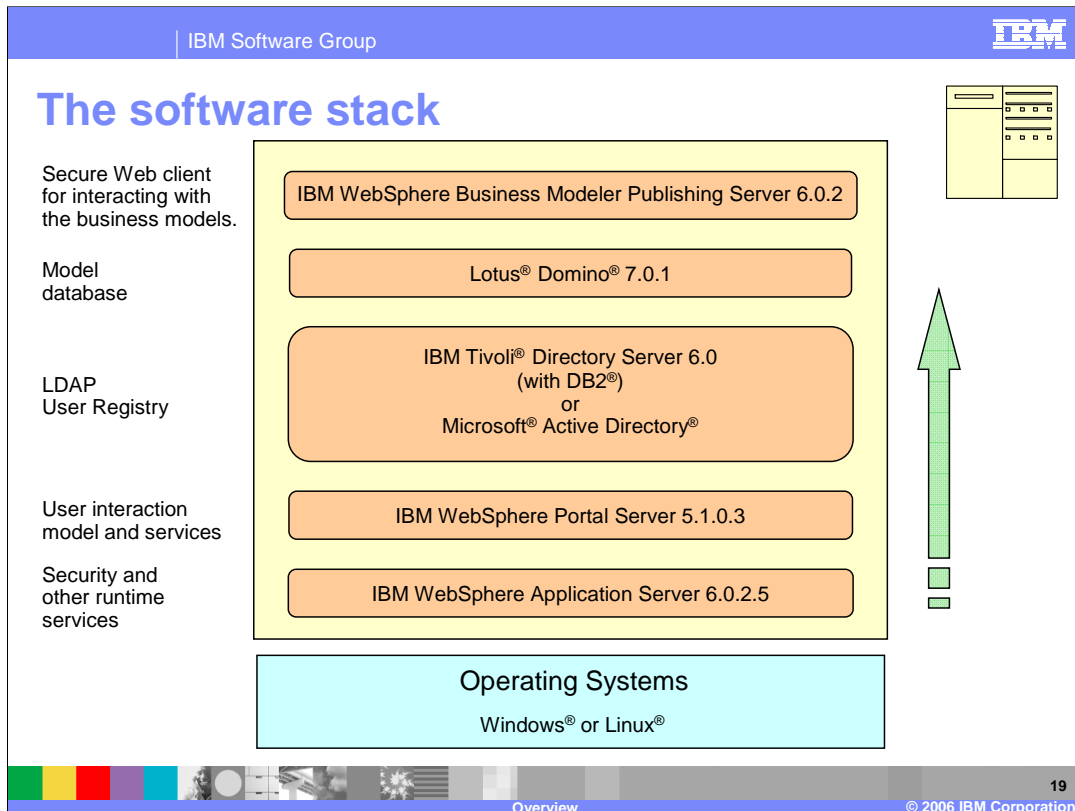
IBM Software Group

IBM

The software stack

Secure Web client for interacting with the business models.

IBM WebSphere Business Modeler Publishing Server 6.0.2

Model database

Lotus® Domino® 7.0.1

LDAP User Registry

IBM Tivoli® Directory Server 6.0 (with DB2®) or Microsoft® Active Directory®

User interaction model and services

IBM WebSphere Portal Server 5.1.0.3

Security and other runtime services

IBM WebSphere Application Server 6.0.2.5

Operating Systems

Windows® or Linux®

19

Overview

© 2006 IBM Corporation